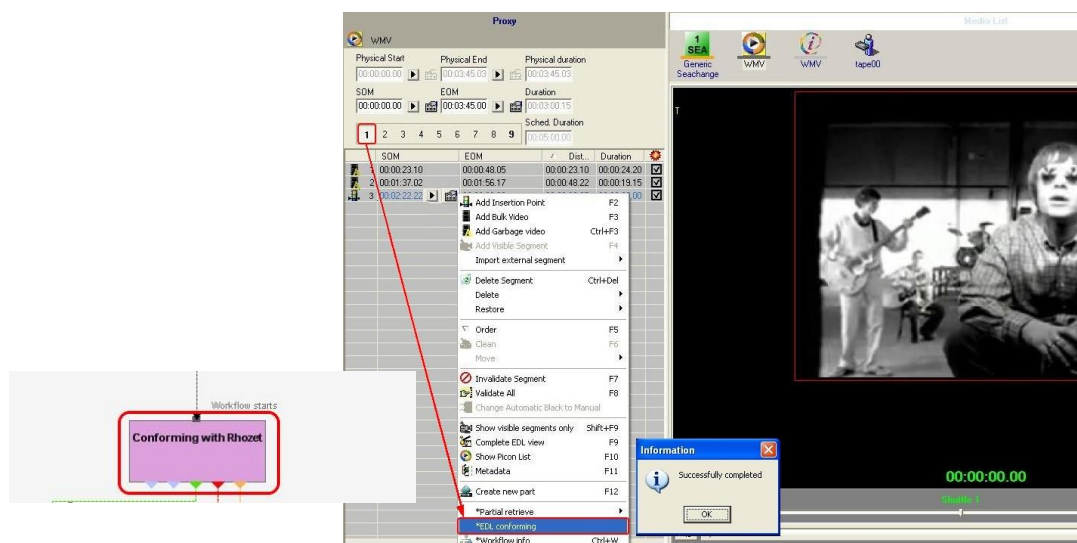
Proxy

WMV

Physical Start 00:00:00.00
Physical End 00:03:45.03
Physical duration 00:03:45.03

SOM 00:00:00.00
EOM 00:03:45.00
Duration 00:03:00.15

Sched. Duration 00:05:00.00

1 2 3 4 5 6 7 8 9

| | SOM | EOM | Dist... | Duration | |
|---|---|---|---|---|---|
| 1 | 00:00:23.10 | 00:00:48.05 | 00:00:23.10 | 00:00:24.20 | ☑ |
| 2 | 00:01:37.02 | 00:01:56.17 | 00:00:48.22 | 00:00:19.15 | ☑ |
| 3 | 00:02:22.22 | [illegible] | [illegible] | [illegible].00 | ☑ |

Add Insertion Point F2
Add Bulk Video F3
Add Garbage video Ctrl+F3
Add Visible Segment F4
Import external segment
Delete Segment Ctrl+Del
Delete
Restore
Order F5
Clean F6
Move
Invalidate Segment F7
Validate All F8
Change Automatic Black to Manual
Show visible segments only Shift+F9
Complete EDL view F9
Show Picon List F10
Metadata F11
Create new part F12
*Partial retrieve
*EDL conforming
*Workflow info Ctrl+W

Media List

1 SEA Generic Seachange
WMV
WMV
tape00

T

Information
Successfully completed
OK

00:00:00.00
Shuttle 1

Workflow starts
Conforming with Rhozet